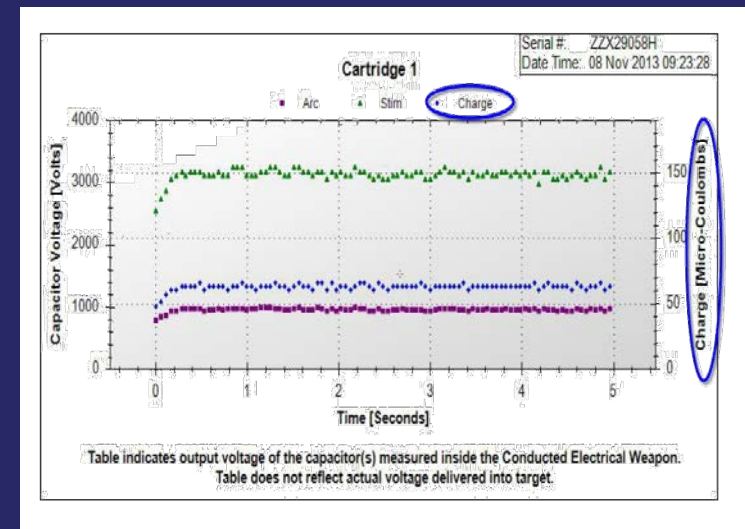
Serial #: ZZX29058H
Date Time: 08 Nov 2013 09:23:28

Cartridge 1

Arc Stim Charge

Capacitor Voltage [Volts]

4000
3000
2000
1000
0

Charge [Micro-Coulombs]

150
100
50
0

0 1 2 3 4 5

Time [Seconds]

Table indicates output voltage of the capacitor(s) measured inside the Conducted Electrical Weapon. Table does not reflect actual voltage delivered into target.